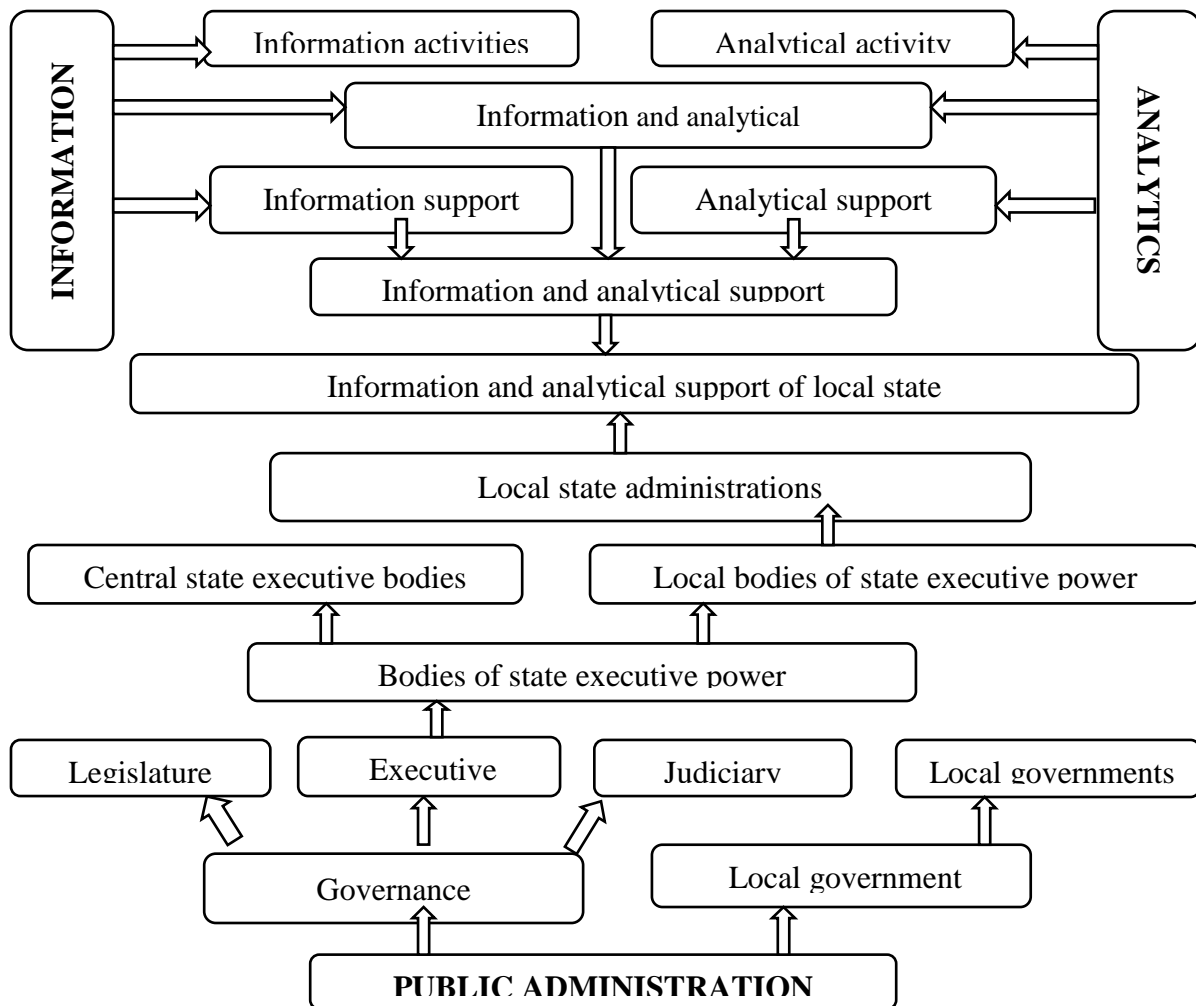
INFORMATION

Information activities

Analytical activity

ANALYTICS

Information and analytical

Information support

Analytical support

Information and analytical support

Information and analytical support of local state

Local state administrations

Central state executive bodies

Local bodies of state executive power

Bodies of state executive power

Legislature

Executive

Judiciary

Local governments

Governance

Local government

PUBLIC ADMINISTRATION